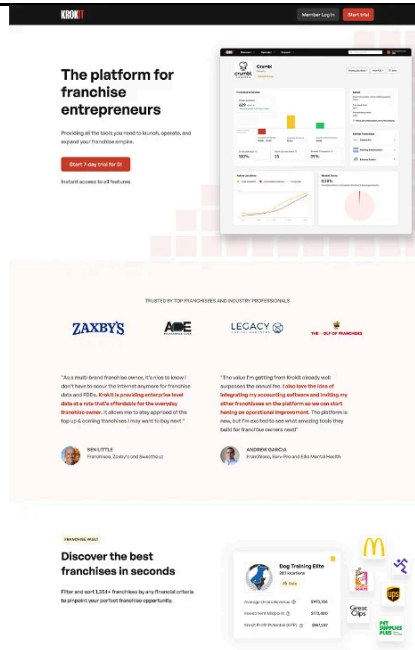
KROKIT

Member Log In

Start trial

The platform for franchise entrepreneurs

Providing all the tools you need to launch, operate, and expand your franchise empire.

Start 7-day trial for $1

Instant access to all features

Crumbl

100%

TRUSTED BY TOP FRANCHISEES AND INDUSTRY PROFESSIONALS

ZAXBY'S

ADE

LEGACY

THE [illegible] OF FRANCHISES

"As a multi-brand franchise owner, it's nice to know I don't have to scour the internet anymore for franchise data and FDDs. Krokit is providing enterprise level data at a rate that's affordable for the everyday franchise owner. It allows me to stay apprised of the top up & coming franchises I may want to buy next."

BEN LITTLE

Franchisee, Zaxby's and Beechtree2

"The value I'm getting from Krokit already well surpasses the annual fee. I also love the idea of integrating my accounting software and inviting my other franchisees on the platform so we can start having an operational improvement. The platform is new, but I'm excited to see what amazing tools they build for franchise owners next!"

ANDREW GARCIA

Franchisee, Serv-Pro and Elle Mental Health

FRANCHISE INTEL

Discover the best franchises in seconds

Filter and sort 1,334+ franchises by any financial criteria to pinpoint your perfect franchise opportunity.

Dog Training Elite

263 locations

Average Gross Revenue $975,765

Investment Midpoint $172,400

Est. Profit Potential $961,136

Great Clips

ups

PET SUPPLIES PLUS